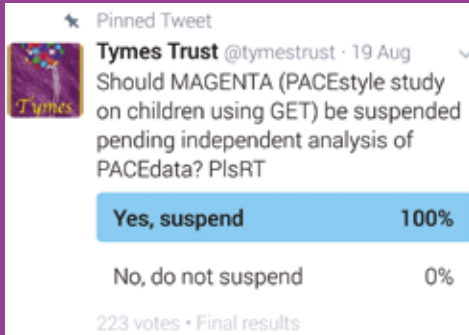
Pinned Tweet

Tymes
Tymes Trust @tymestrust · 19 Aug

Should MAGENTA (PACEstyle study on children using GET) be suspended pending independent analysis of PACEdata? PlsRT

Yes, suspend 100%

No, do not suspend 0%

223 votes · Final results